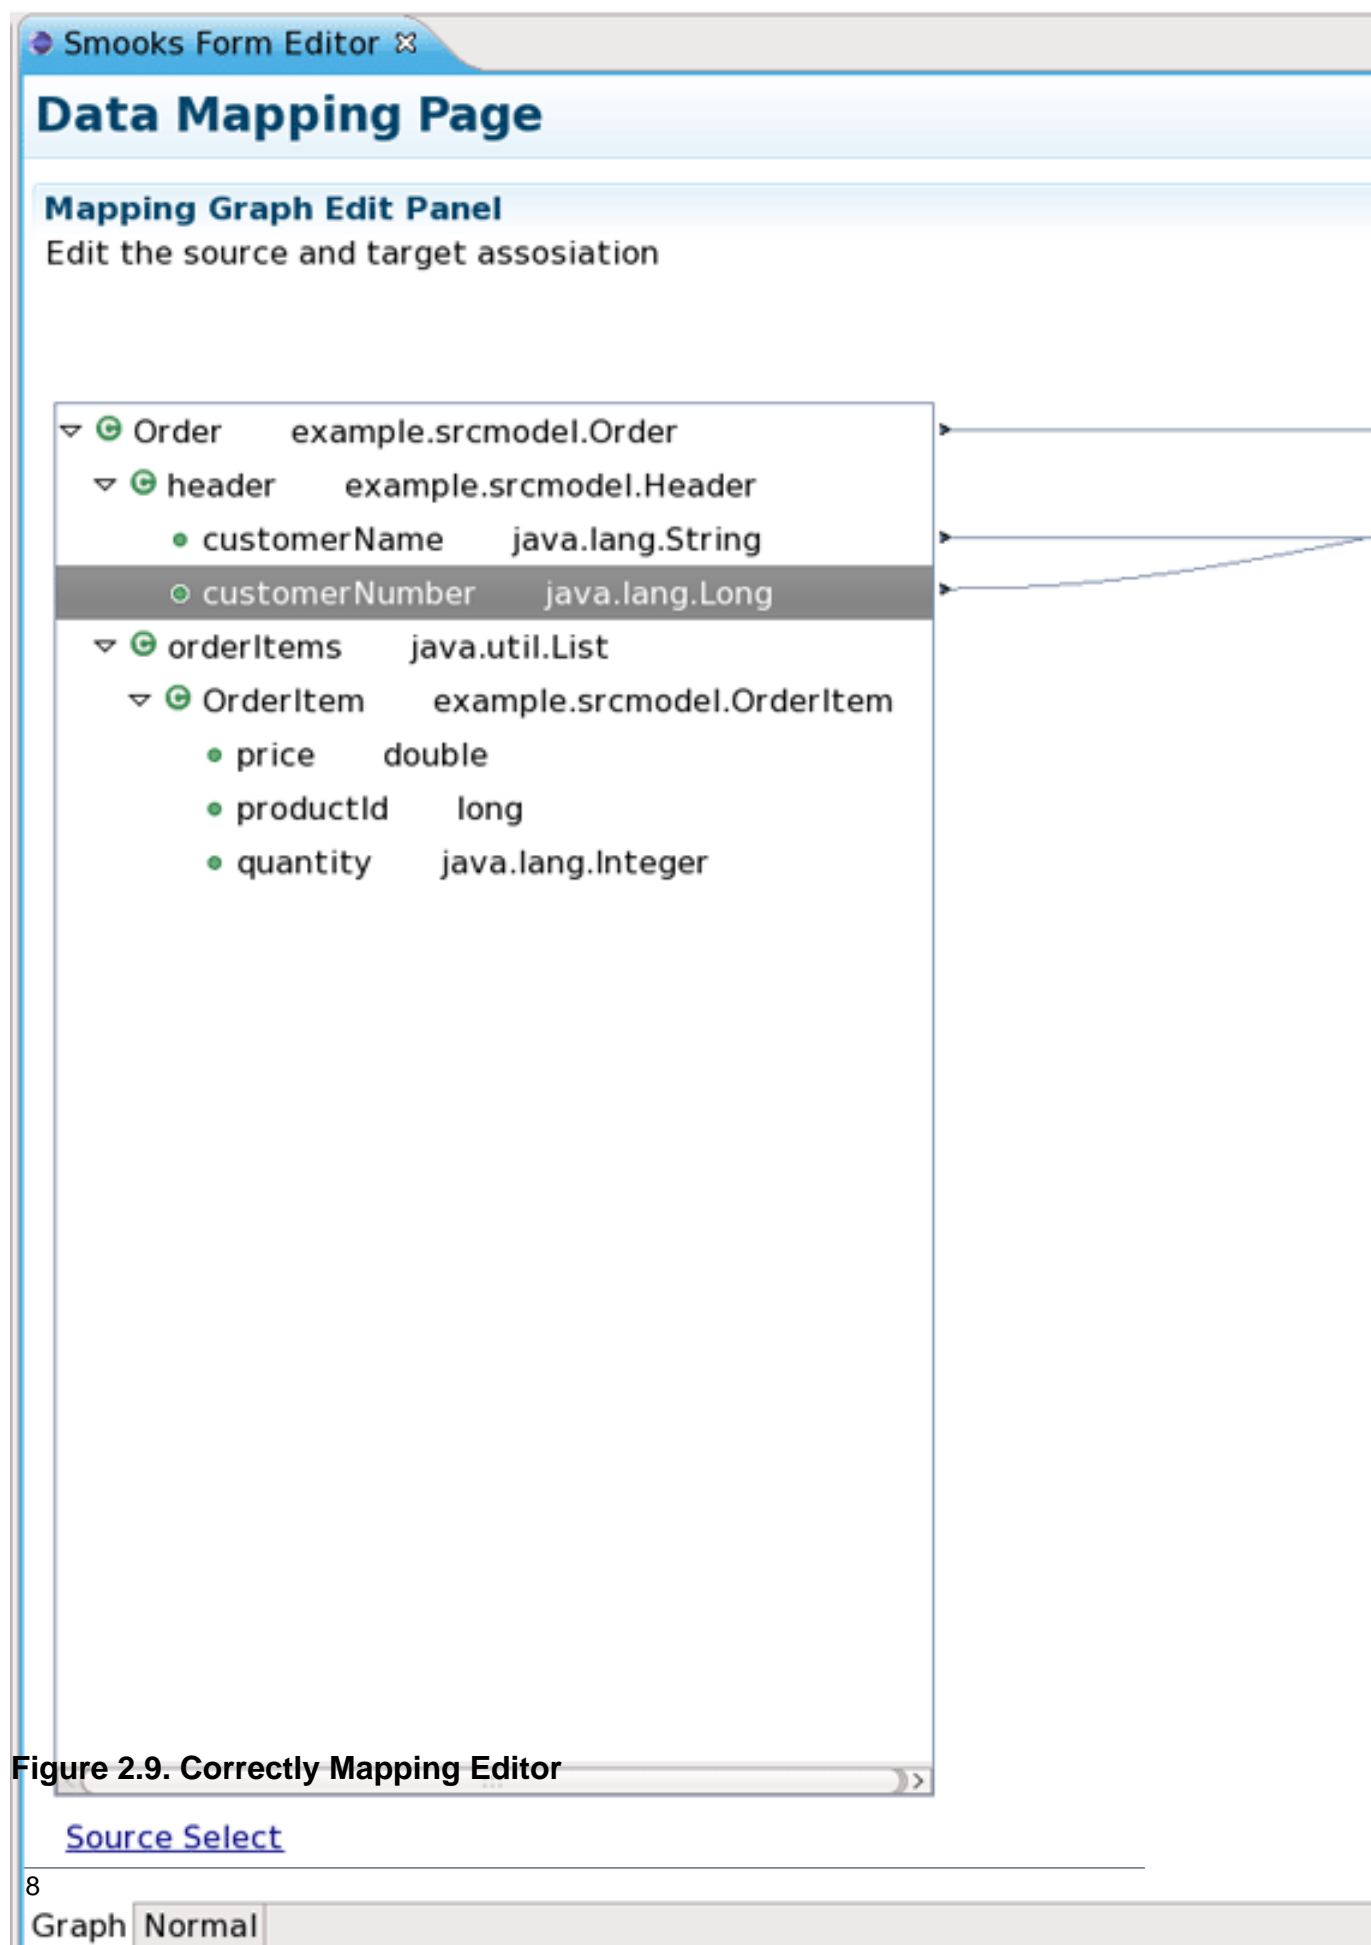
Smooks Form Editor

Data Mapping Page

Mapping Graph Edit Panel
Edit the source and target assosiation

Order example.srcmodel.Order
header example.srcmodel.Header
customerName java.lang.String
customerNumber java.lang.Long
orderItems java.util.List
OrderItem example.srcmodel.OrderItem
price double
productId long
quantity java.lang.Integer

Figure 2.9. Correctly Mapping Editor

Source Select

8

Graph Normal